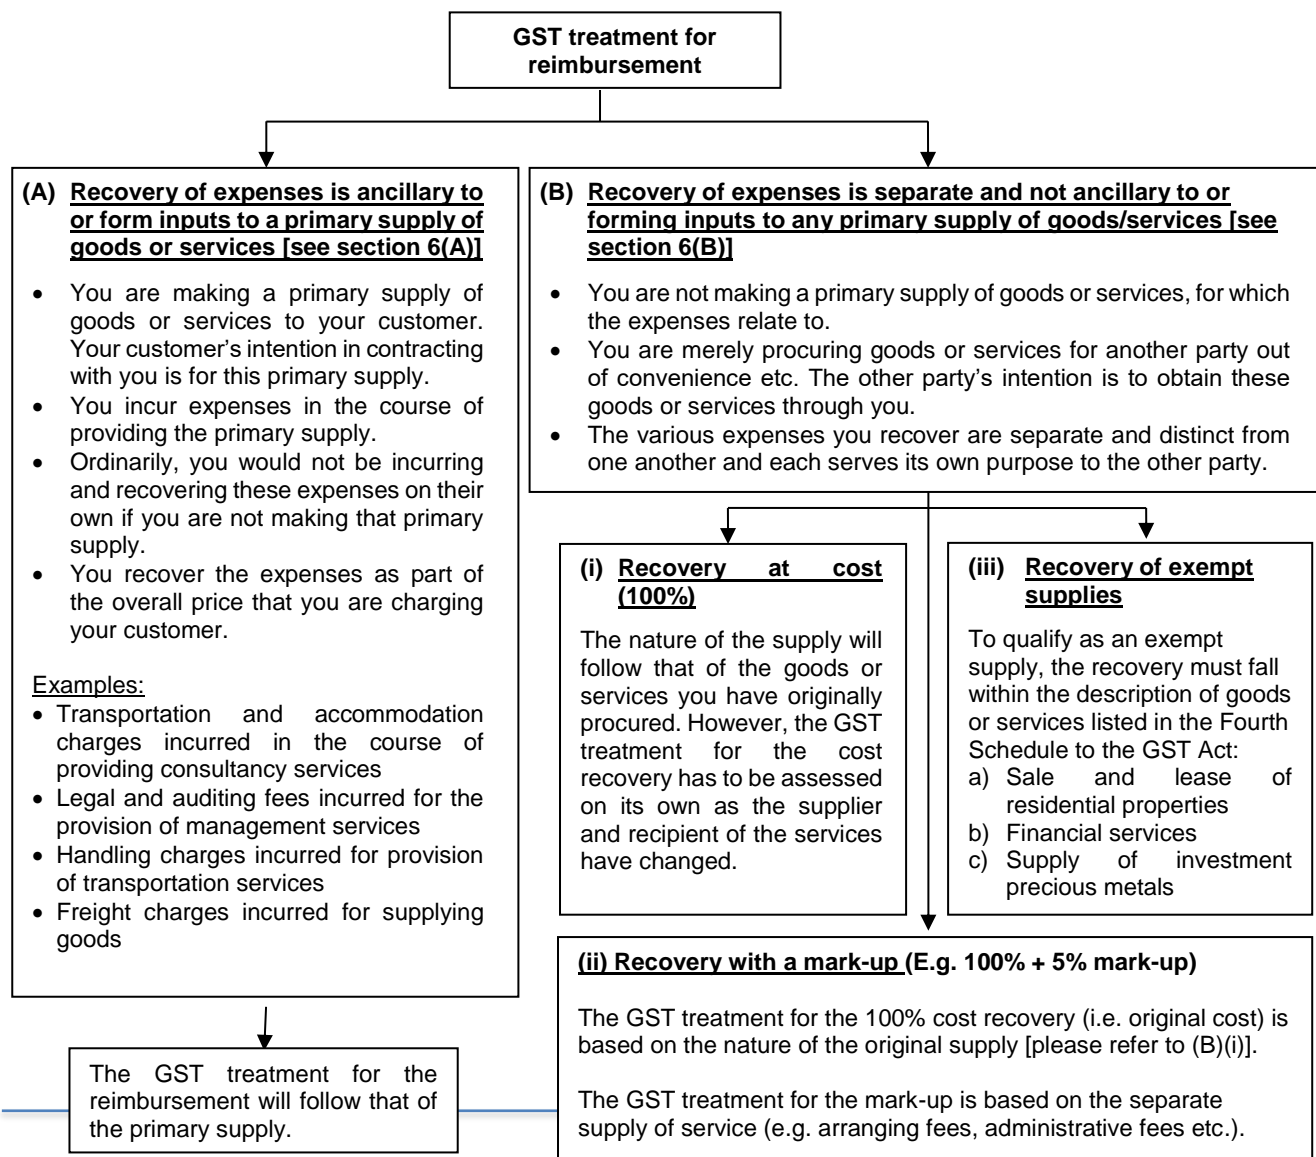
GST treatment for reimbursement

(A) Recovery of expenses is ancillary to or form inputs to a primary supply of goods or services [see section 6(A)]

- You are making a primary supply of goods or services to your customer. Your customer's intention in contracting with you is for this primary supply.
- You incur expenses in the course of providing the primary supply.
- Ordinarily, you would not be incurring and recovering these expenses on their own if you are not making that primary supply.
- You recover the expenses as part of the overall price that you are charging your customer.

Examples:
- Transportation and accommodation charges incurred in the course of providing consultancy services
- Legal and auditing fees incurred for the provision of management services
- Handling charges incurred for provision of transportation services
- Freight charges incurred for supplying goods

The GST treatment for the reimbursement will follow that of the primary supply.

(B) Recovery of expenses is separate and not ancillary to or forming inputs to any primary supply of goods/services [see section 6(B)]

- You are not making a primary supply of goods or services, for which the expenses relate to.
- You are merely procuring goods or services for another party out of convenience etc. The other party's intention is to obtain these goods or services through you.
- The various expenses you recover are separate and distinct from one another and each serves its own purpose to the other party.

(i) Recovery at cost (100%)

The nature of the supply will follow that of the goods or services you have originally procured. However, the GST treatment for the cost recovery has to be assessed on its own as the supplier and recipient of the services have changed.

(iii) Recovery of exempt supplies

To qualify as an exempt supply, the recovery must fall within the description of goods or services listed in the Fourth Schedule to the GST Act:
a) Sale and lease of residential properties
b) Financial services
c) Supply of investment precious metals

(ii) Recovery with a mark-up (E.g. 100% + 5% mark-up)

The GST treatment for the 100% cost recovery (i.e. original cost) is based on the nature of the original supply [please refer to (B)(i)].

The GST treatment for the mark-up is based on the separate supply of service (e.g. arranging fees, administrative fees etc.).